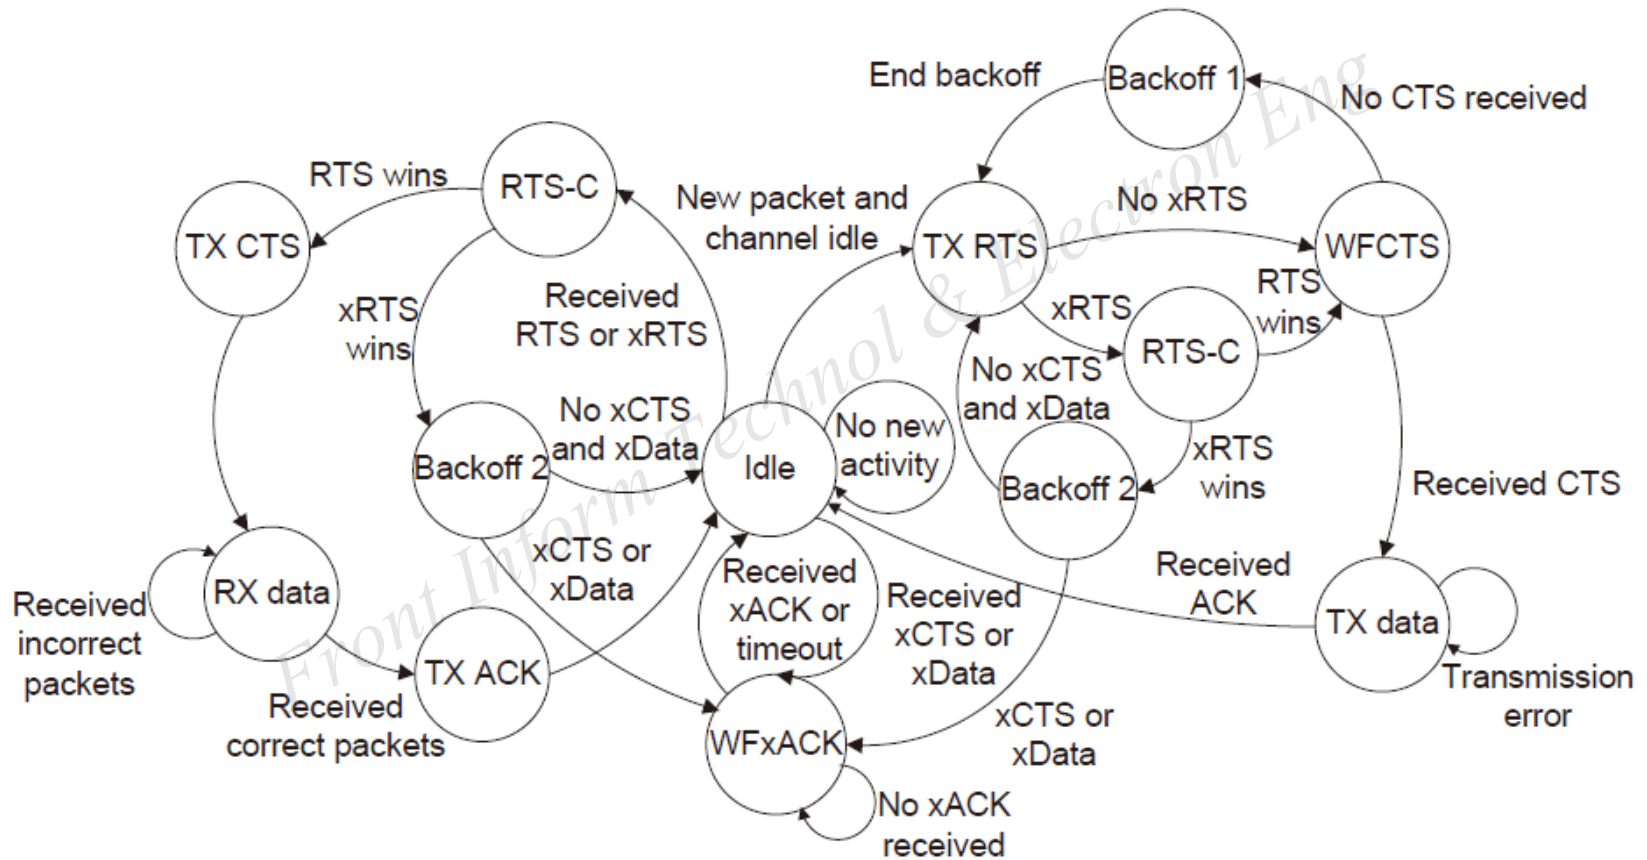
End backoff
Backoff 1
No CTS received
RTS wins
RTS-C
New packet and channel idle
TX RTS
No xRTS
WFCTS
TX CTS
xRTS wins
Received RTS or xRTS
xRTS
RTS wins
RTS-C
No xCTS and xData
No xCTS and xData
Backoff 2
Idle
No new activity
xRTS wins
Backoff 2
Received CTS
xCTS or xData
Received xACK or timeout
Received xCTS or xData
Received ACK
RX data
Received incorrect packets
TX ACK
TX data
Received correct packets
WFxACK
xCTS or xData
Transmission error
No xACK received
Front Inform Technol & Electron Eng